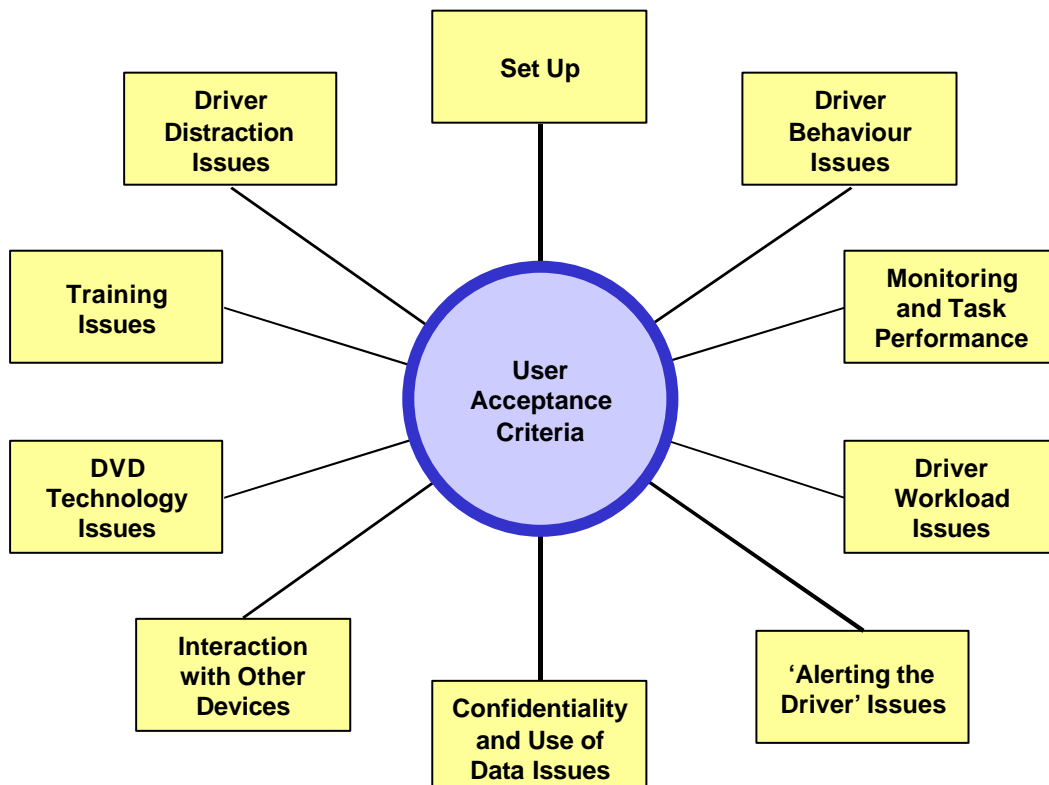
Set Up

Driver Distraction Issues

Driver Behaviour Issues

Training Issues

Monitoring and Task Performance

User Acceptance Criteria

DVD Technology Issues

Driver Workload Issues

Interaction with Other Devices

'Alerting the Driver' Issues

Confidentiality and Use of Data Issues